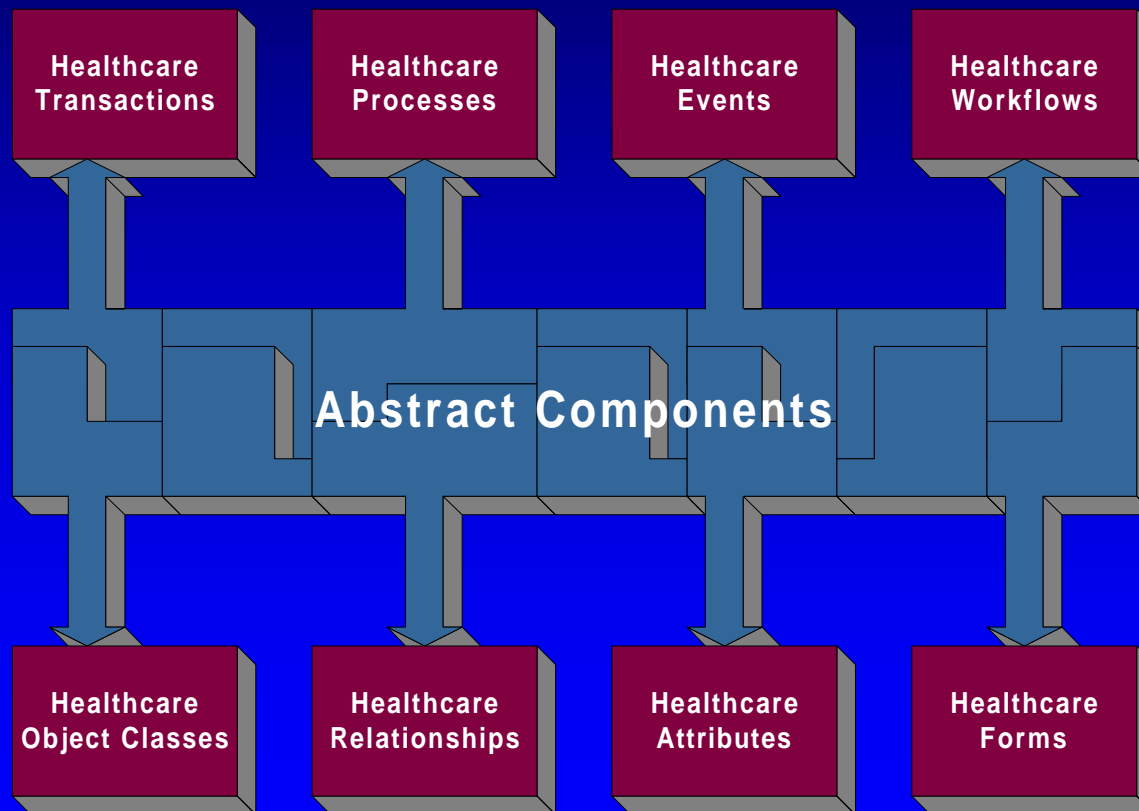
Healthcare Transactions

Healthcare Processes

Healthcare Events

Healthcare Workflows

Abstract Components

Healthcare Object Classes

Healthcare Relationships

Healthcare Attributes

Healthcare Forms